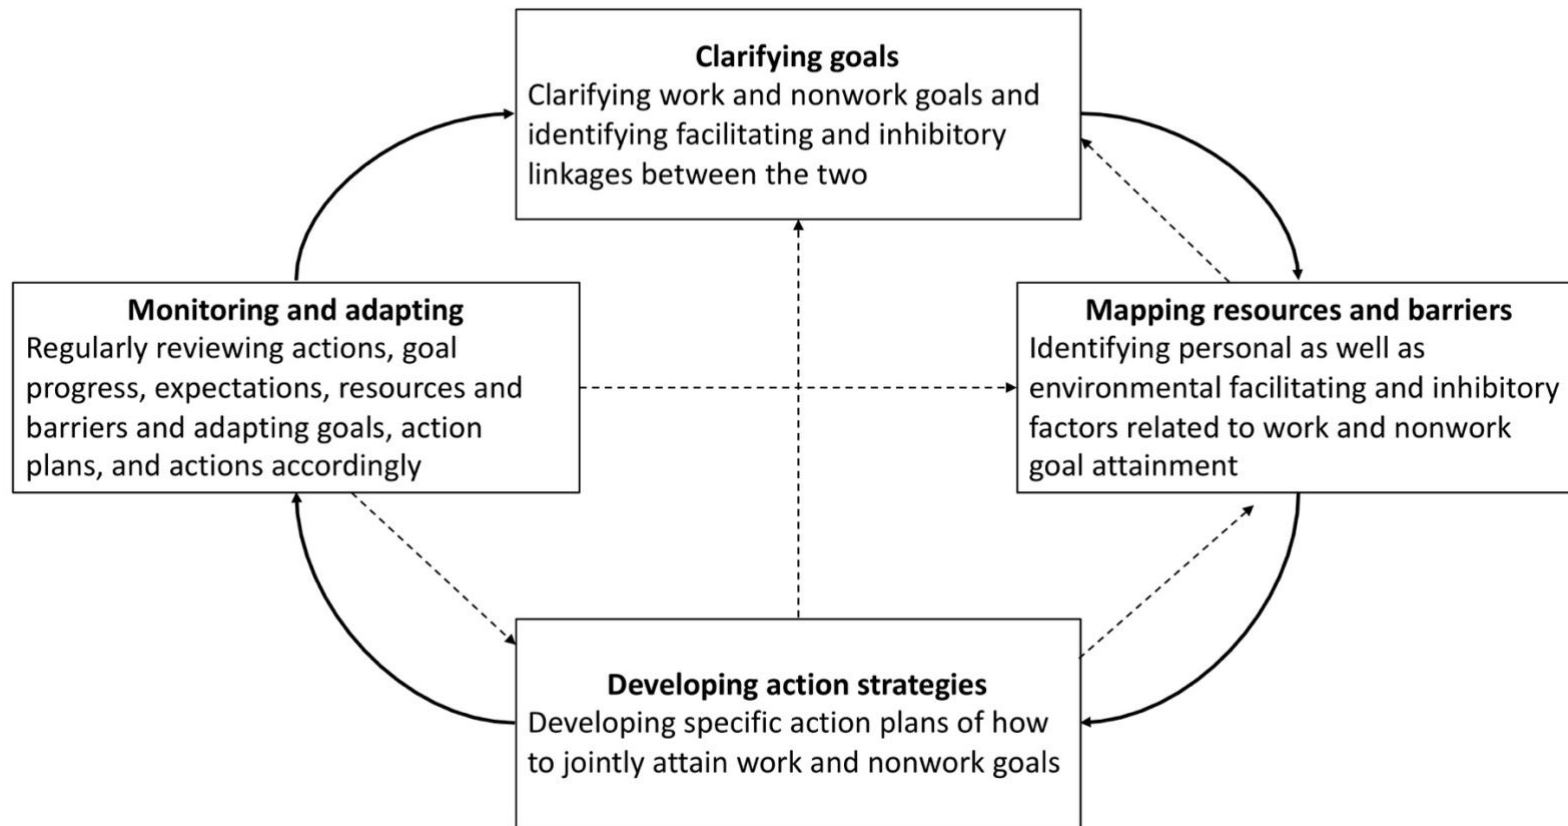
**Clarifying goals**
Clarifying work and nonwork goals and identifying facilitating and inhibitory linkages between the two

**Monitoring and adapting**
Regularly reviewing actions, goal progress, expectations, resources and barriers and adapting goals, action plans, and actions accordingly

**Mapping resources and barriers**
Identifying personal as well as environmental facilitating and inhibitory factors related to work and nonwork goal attainment

**Developing action strategies**
Developing specific action plans of how to jointly attain work and nonwork goals